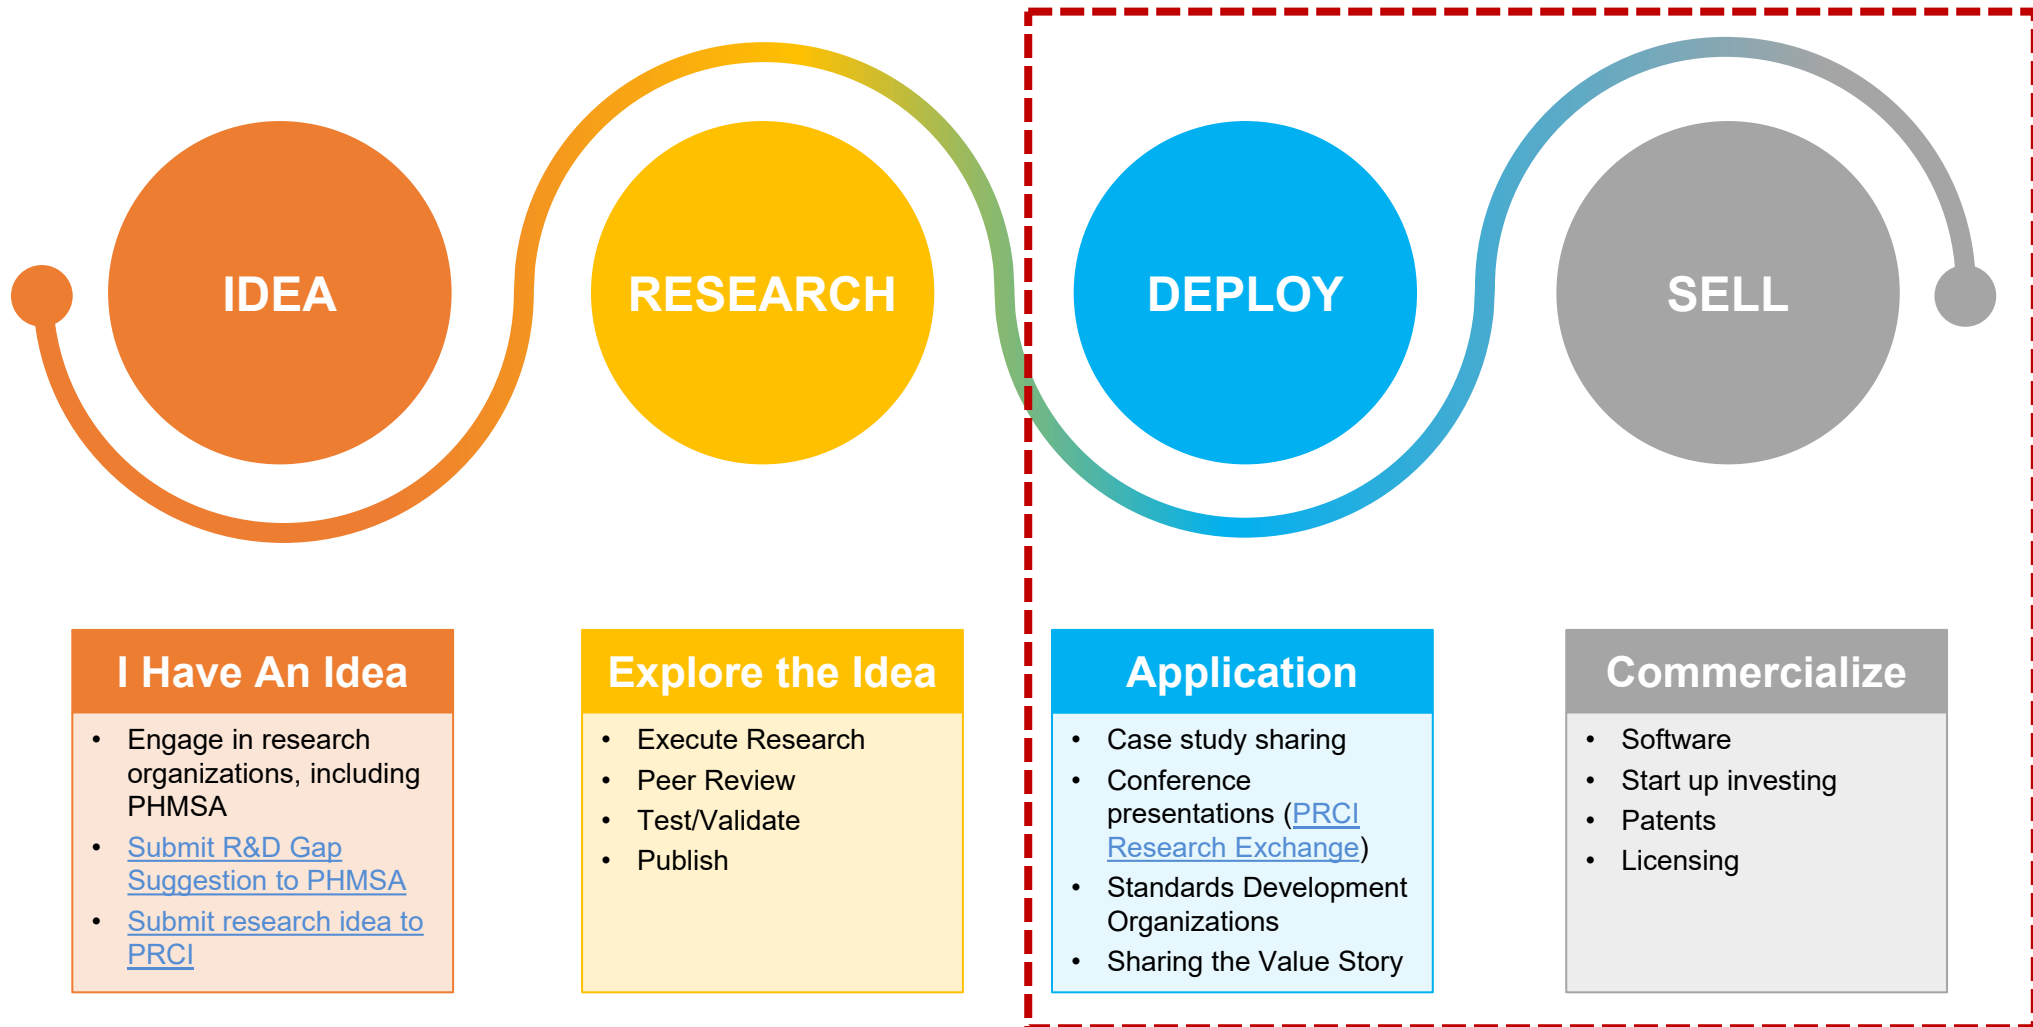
IDEA

RESEARCH

DEPLOY

SELL

I Have An Idea

- Engage in research organizations, including PHMSA
- Submit R&D Gap Suggestion to PHMSA
- Submit research idea to PRCI

Explore the Idea

- Execute Research
- Peer Review
- Test/Validate
- Publish

Application

- Case study sharing
- Conference presentations (PRCI Research Exchange)
- Standards Development Organizations
- Sharing the Value Story

Commercialize

- Software
- Start up investing
- Patents
- Licensing